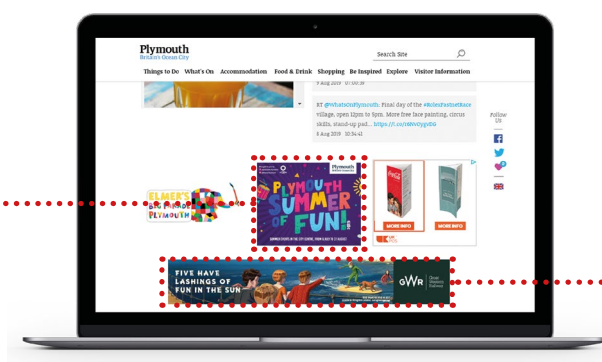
Plymouth
Britain's Ocean City

Search Site

Things to Do What's On Accommodation Food & Drink Shopping Be Inspired Explore Visitor Information

RT @WhatsOnPlymouth: Final day of the #RolexFastnetRace village, open 12pm to 5pm. More free face painting, circus skills, stand-up pad... https://t.co/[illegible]
8 Aug 2019 10:34:41

8 Aug 2019 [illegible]

Follow Us

ELMER'S BIG PARADE PLYMOUTH

Plymouth
PLYMOUTH SUMMER OF FUN!

MORE INFO
MORE INFO

FIVE HAVE LASHINGS OF FUN IN THE SUN
GWR
Great Western Railway